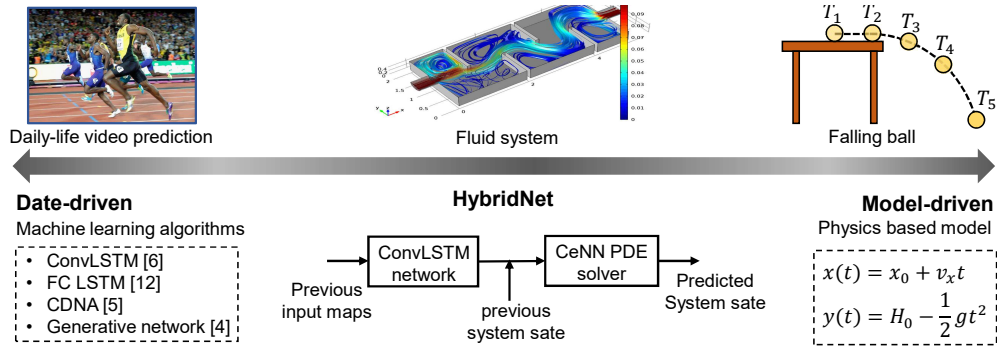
$T_1$ $T_2$ $T_3$ $T_4$ $T_5$

Daily-life video prediction

Fluid system

Falling ball

**Date-driven**
Machine learning algorithms

- ConvLSTM [6]
- FC LSTM [12]
- CDNA [5]
- Generative network [4]

**HybridNet**

Previous input maps

ConvLSTM network

previous system sate

CeNN PDE solver

Predicted System sate

**Model-driven**
Physics based model

$x(t) = x_0 + v_x t$

$y(t) = H_0 - \frac{1}{2}gt^2$